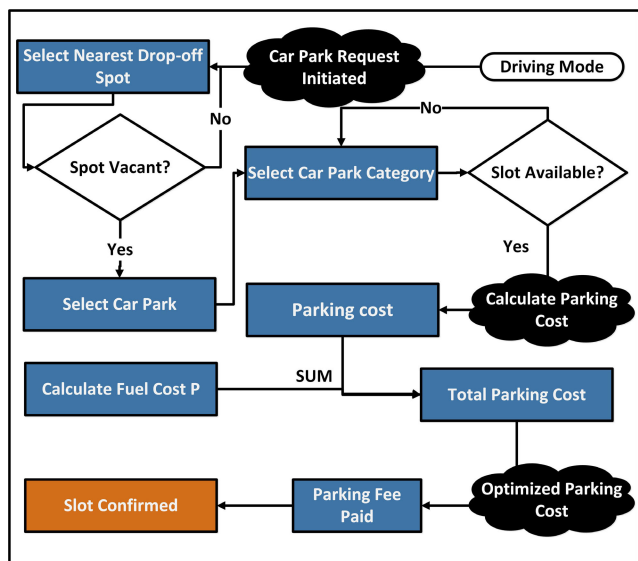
Select Nearest Drop-off Spot

Car Park Request Initiated

Driving Mode

No

No

Spot Vacant?

Select Car Park Category

Slot Available?

Yes

Yes

Select Car Park

Parking cost

Calculate Parking Cost

Calculate Fuel Cost P

SUM

Total Parking Cost

Slot Confirmed

Parking Fee Paid

Optimized Parking Cost